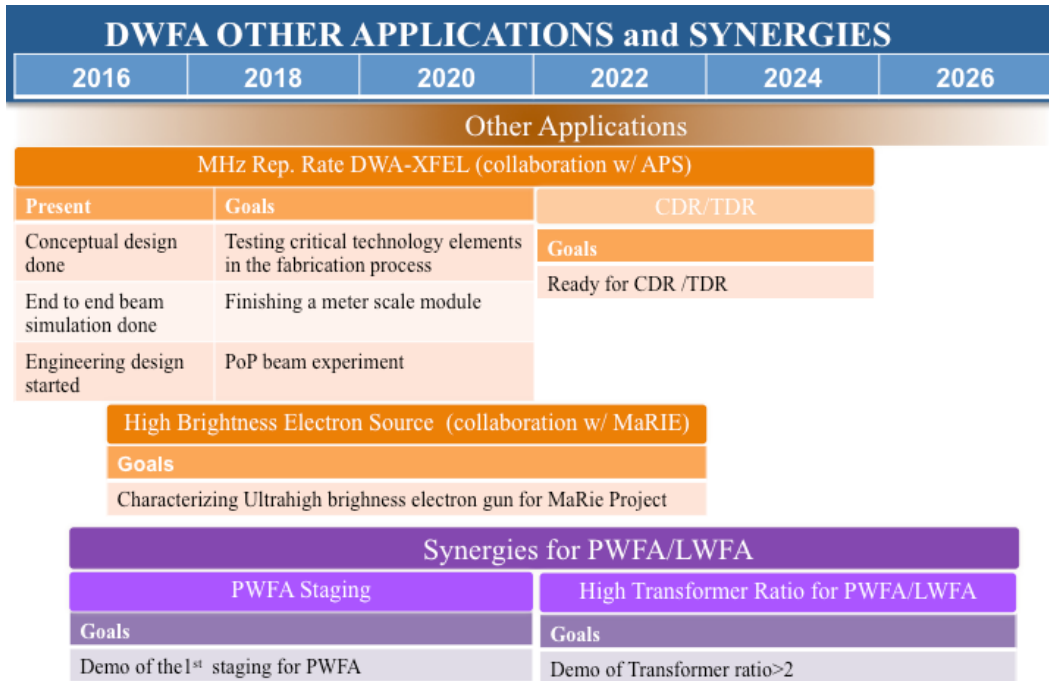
DWFA OTHER APPLICATIONS and SYNERGIES

| 2016 | 2018 | 2020 | 2022 | 2024 | 2026 |
|---|---|---|---|---|---|

Other Applications

MHz Rep. Rate DWA-XFEL (collaboration w/ APS)

| Present | Goals |
|---|---|
| Conceptual design done | Testing critical technology elements in the fabrication process |
| End to end beam simulation done | Finishing a meter scale module |
| Engineering design started | PoP beam experiment |

CDR/TDR

Goals

Ready for CDR /TDR

High Brightness Electron Source (collaboration w/ MaRIE)

Goals

Characterizing Ultrahigh brighness electron gun for MaRie Project

Synergies for PWFA/LWFA

PWFA Staging

Goals

Demo of the1$^{st}$ staging for PWFA

High Transformer Ratio for PWFA/LWFA

Goals

Demo of Transformer ratio>2